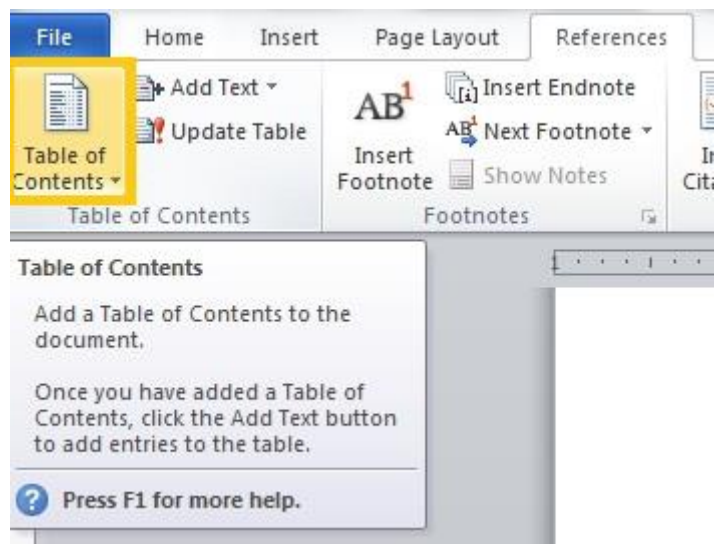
File Home Insert Page Layout References

Table of Contents ▾

Add Text ▾

Update Table

Table of Contents

$AB^1$

Insert Footnote

Insert Endnote

$AB^1$ Next Footnote ▾

Show Notes

Footnotes

In Cita

Table of Contents

Add a Table of Contents to the document.

Once you have added a Table of Contents, click the Add Text button to add entries to the table.

Press F1 for more help.